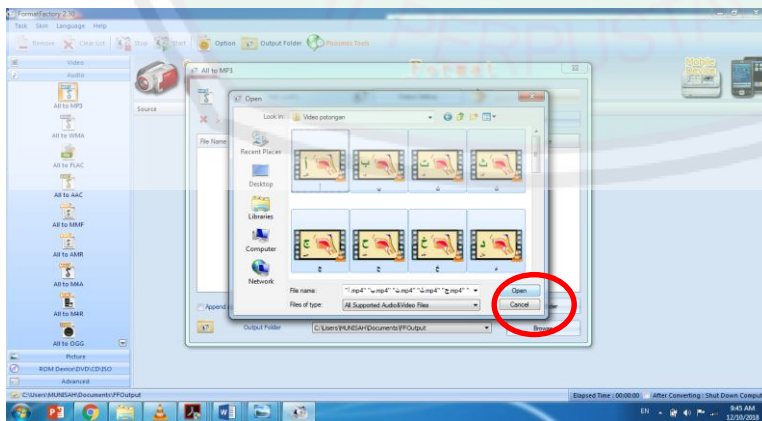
FormatFactory 2.50

Task Skin Language Help

Remove Clear List Stop Start Option Output Folder Process Team

Video

Audio

All to MP3

All to WMA

All to FLAC

All to AAC

All to MMF

All to AMR

All to M4A

All to M4R

All to OGG

Picture

ROM Device\DVD\CD\ISO

Advanced

All to MP3

Source

File Name

Open

Look in: Video potongan

Recent Places

Desktop

Libraries

Computer

Network

ا ب ت ث

ج ح خ د

File name: "ا.mp4" "ب.mp4" "ت.mp4" "ث.mp4" "ج.mp4" "

Files of type: All Supported Audio\Video Files

Open

Cancel

Append

Output Folder C:\Users\MUNISAH\Documents\FFOutput

Browse

C:\Users\MUNISAH\Documents\FFOutput

Elapsed Time : 00:00:00 After Converting : Shut Down Comput

EN 9:45 AM 12/10/2018